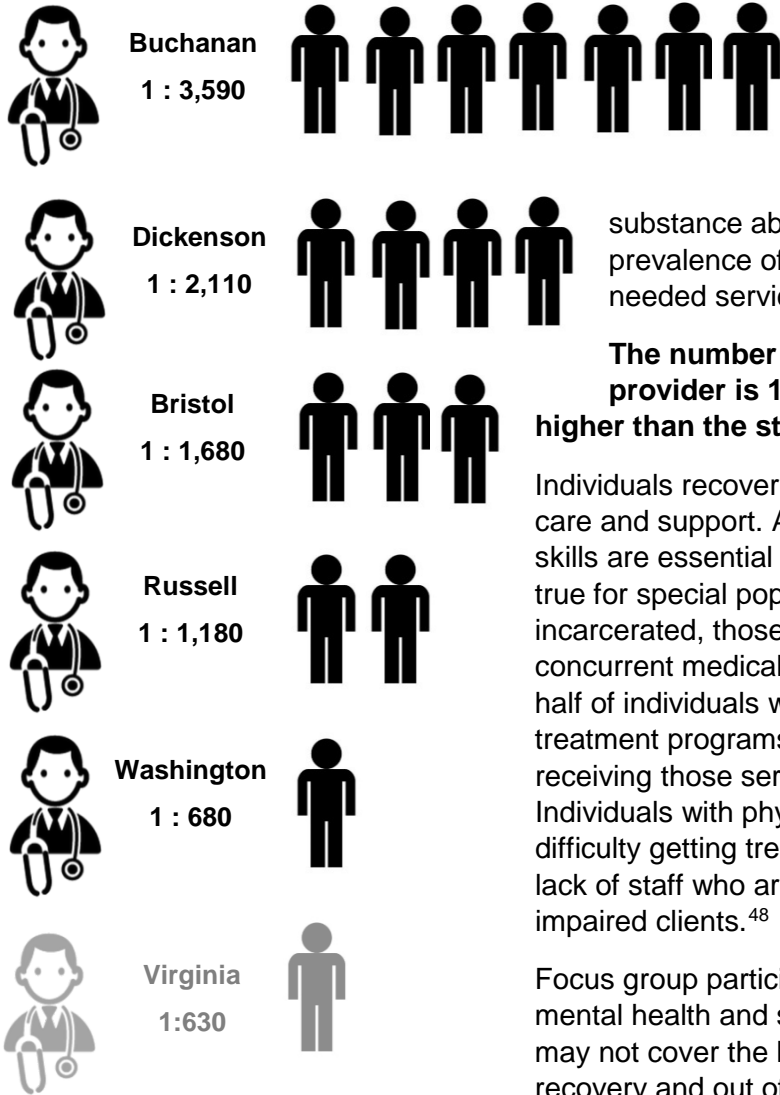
Buchanan
1 : 3,590

Dickenson
1 : 2,110

Bristol
1 : 1,680

Russell
1 : 1,180

Washington
1 : 680

Virginia
1:630

substance ab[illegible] prevalence o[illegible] needed servic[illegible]

The number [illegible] provider is 1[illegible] higher than the st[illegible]

Individuals recover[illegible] care and support. A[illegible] skills are essential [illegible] true for special pop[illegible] incarcerated, those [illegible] concurrent medical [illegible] half of individuals w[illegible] treatment programs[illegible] receiving those ser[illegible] Individuals with phy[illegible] difficulty getting tre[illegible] lack of staff who ar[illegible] impaired clients.$^{48}$

Focus group partici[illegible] mental health and s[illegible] may not cover the l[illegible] recovery and out o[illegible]